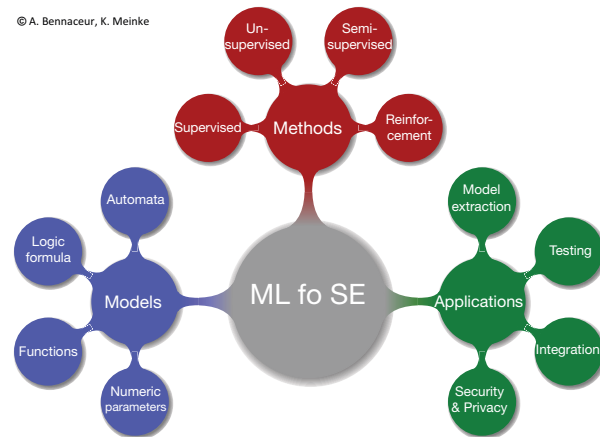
© A. Bennaceur, K. Meinke

Un-supervised

Semi-supervised

Supervised

Methods

Reinforcement

Automata

Logic formula

Models

Functions

Numeric parameters

ML fo SE

Model extraction

Testing

Applications

Integration

Security & Privacy